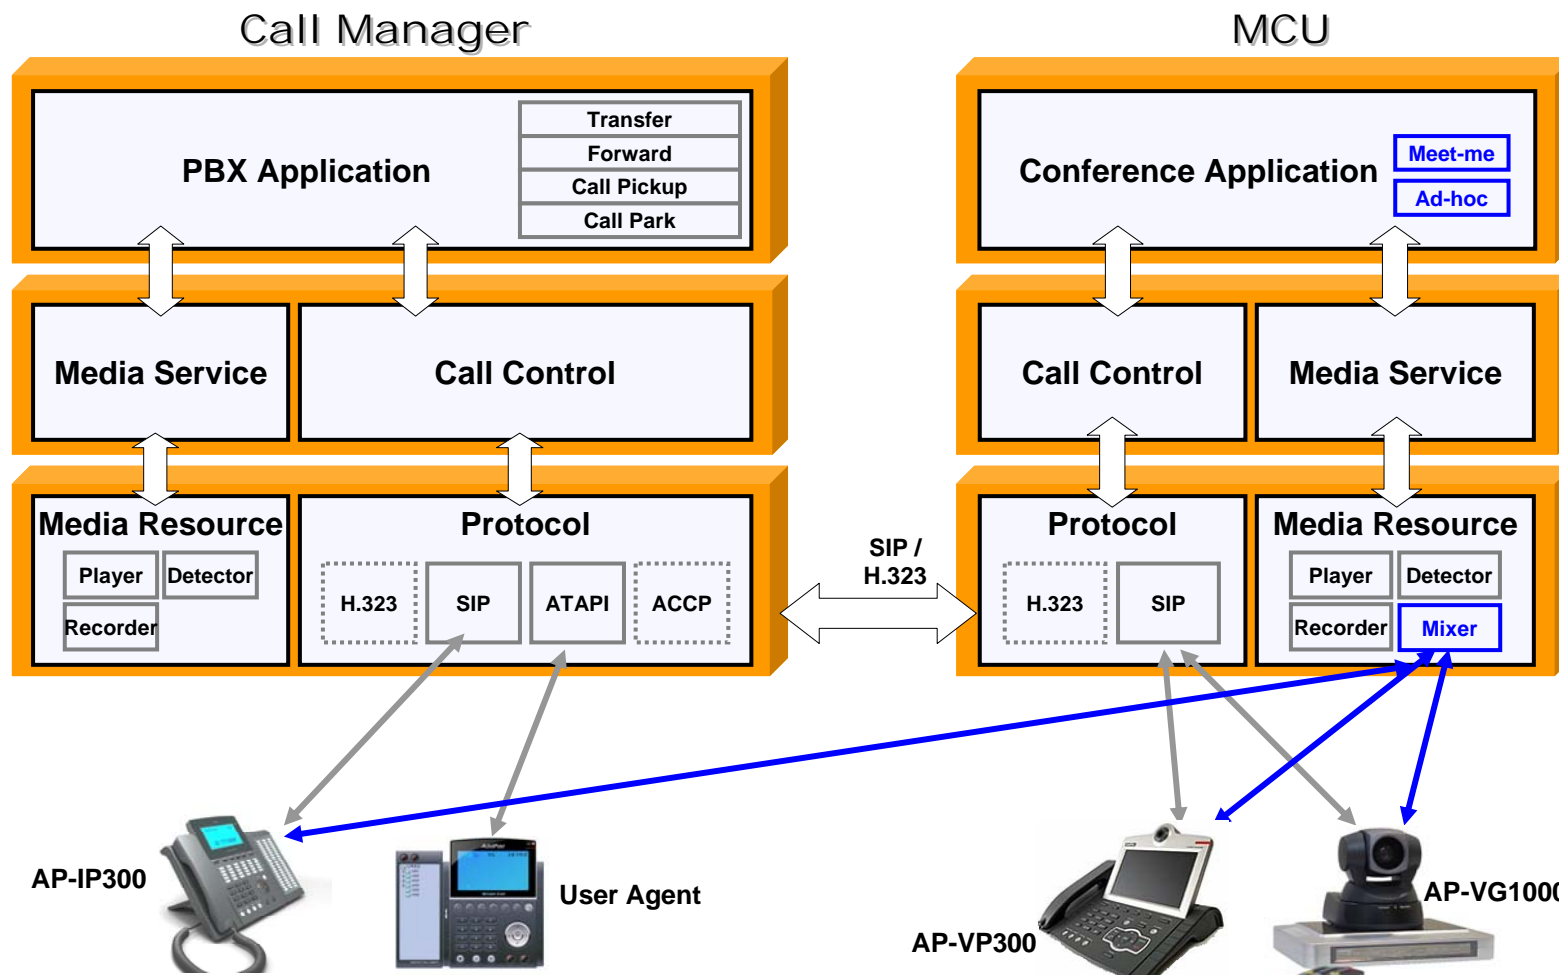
Call Manager

PBX Application

Transfer
Forward
Call Pickup
Call Park

Media Service

Call Control

Media Resource

Player
Detector
Recorder

Protocol

H.323
SIP
ATAPI
ACCP

MCU

Conference Application

Meet-me
Ad-hoc

Call Control

Media Service

Protocol

H.323
SIP

Media Resource

Player
Detector
Recorder
Mixer

SIP / H.323

AP-IP300

User Agent

AP-VP300

AP-VG100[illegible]